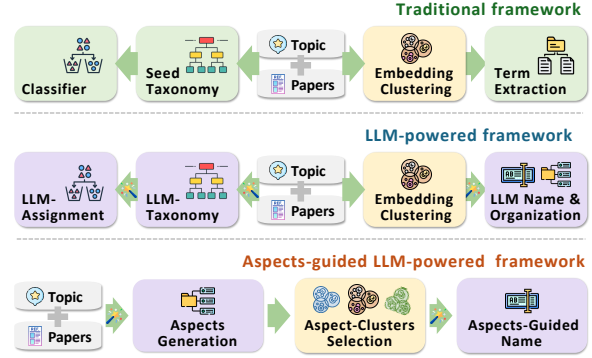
Traditional framework

Classifier

Seed Taxonomy

Topic

Papers

Embedding Clustering

Term Extraction

LLM-powered framework

LLM-Assignment

LLM-Taxonomy

Topic

Papers

Embedding Clustering

LLM Name & Organization

Aspects-guided LLM-powered framework

Topic

Papers

Aspects Generation

Aspect-Clusters Selection

Aspects-Guided Name